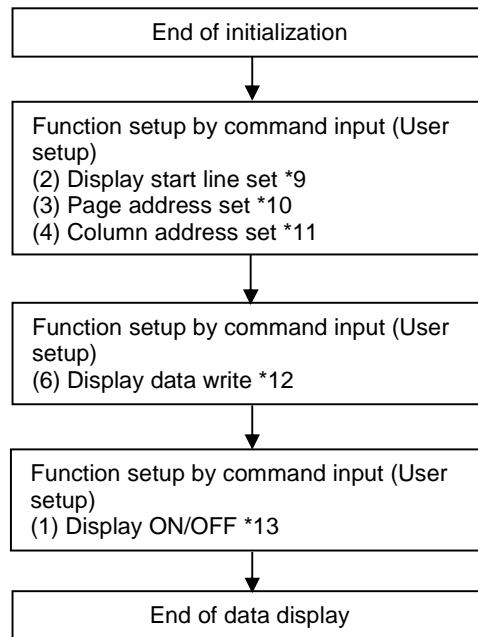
End of initialization

Function setup by command input (User setup)
(2) Display start line set *9
(3) Page address set *10
(4) Column address set *11

Function setup by command input (User setup)
(6) Display data write *12

Function setup by command input (User setup)
(1) Display ON/OFF *13

End of data display